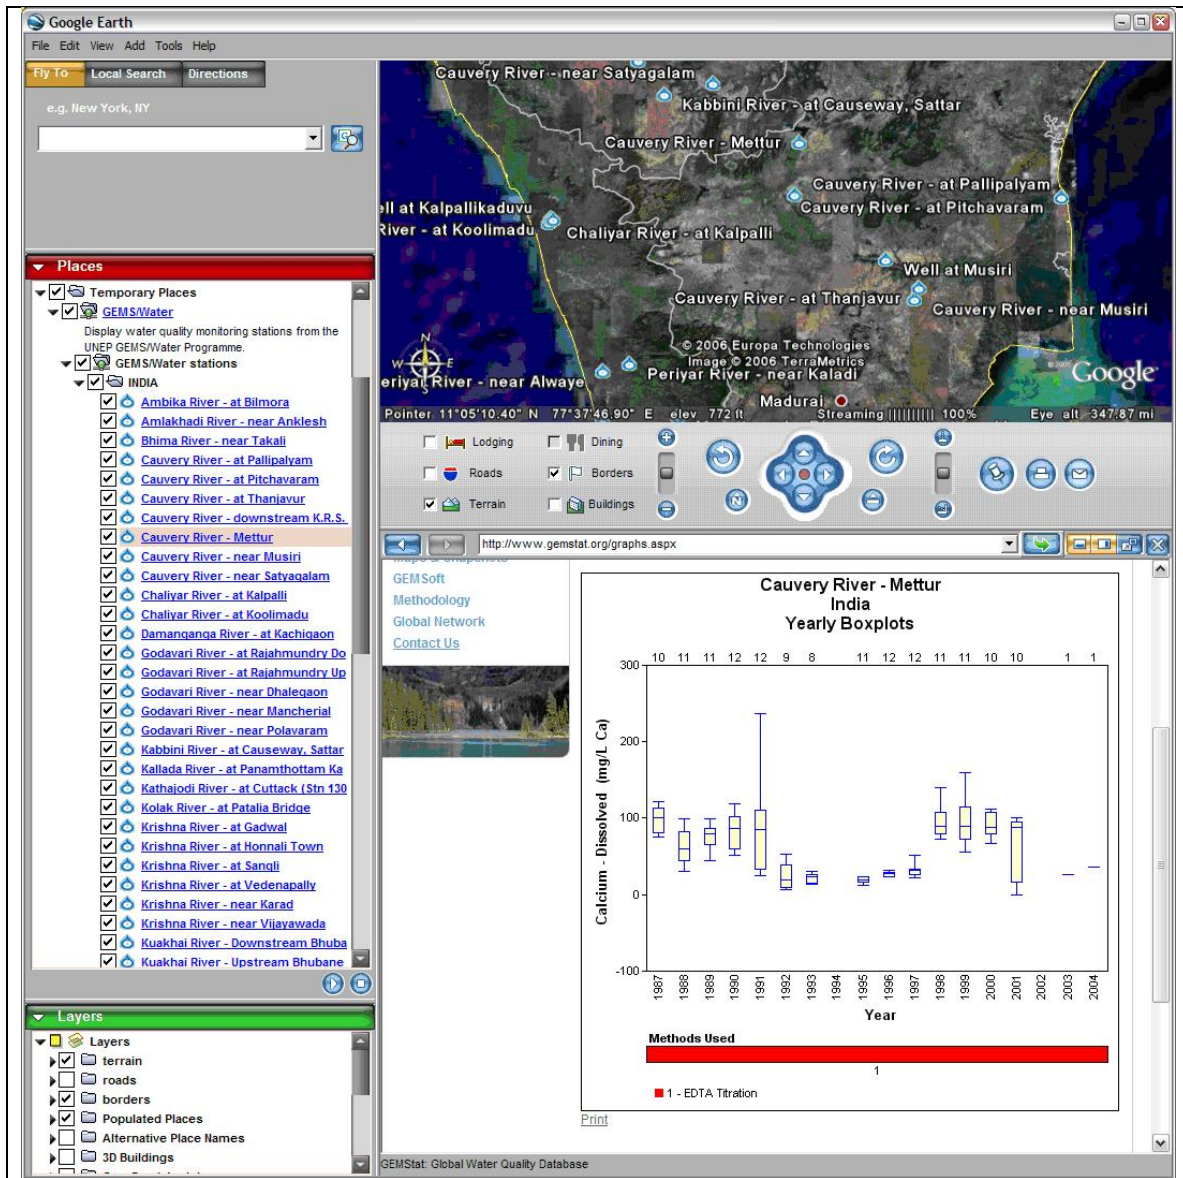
Google Earth

File Edit View Add Tools Help

Fly To | Local Search | Directions

e.g. New York, NY

Places

Temporary Places
GEMS/Water
Display water quality monitoring stations from the UNEP GEMS/Water Programme.
GEMS/Water stations
INDIA
Ambika River - at Bilmora
Amlakhadi River - near Anklesh
Bhima River - near Takali
Cauvery River - at Pallipalyam
Cauvery River - at Pitchavaram
Cauvery River - at Thanjavur
Cauvery River - downstream K.R.S.
Cauvery River - Mettur
Cauvery River - near Musiri
Cauvery River - near Satyagalam
Chaliyar River - at Kalpalli
Chaliyar River - at Koolimadu
Damanganga River - at Kachigaon
Godavari River - at Rajahmundry Do
Godavari River - at Rajahmundry Up
Godavari River - near Dhalegaon
Godavari River - near Mancherial
Godavari River - near Polavaram
Kabbini River - at Causeway, Sattar
Kallada River - at Panamthottam Ka
Kathajodi River - at Cuttack (Stn 130
Kolak River - at Patalia Bridge
Krishna River - at Gadwal
Krishna River - at Honnali Town
Krishna River - at Sangli
Krishna River - at Vedenapally
Krishna River - near Karad
Krishna River - near Vijayawada
Kuakhai River - Downstream Bhuba
Kuakhai River - Upstream Bhubane

Layers

Layers
terrain
roads
borders
Populated Places
Alternative Place Names
3D Buildings

Cauvery River - near Satyagalam
Kabbini River - at Causeway, Sattar
Cauvery River - Mettur
Cauvery River - at Pallipalyam
Cauvery River - at Pitchavaram
ll at Kalpallikaduvu
River - at Koolimadu
Chaliyar River - at Kalpalli
Well at Musiri
Cauvery River - at Thanjavur
Cauvery River - near Musiri
© 2006 Europa Technologies
Image © 2006 TerraMetrics
eriyar River - near Alwaye
Periyar River - near Kaladi
Madurai
Google
Pointer 11°05'10.40" N 77°37'46.90" E elev 772 ft Streaming |||||||||| 100% Eye alt 347.87 mi

Lodging Dining
Roads Borders
Terrain Buildings

http://www.gemstat.org/graphs.aspx

GEM Soft
Methodology
Global Network
Contact Us

Cauvery River - Mettur
India
Yearly Boxplots

10 11 11 12 12 9 8 11 12 12 11 11 10 10 1 1

Calcium - Dissolved (mg/L Ca)
300
200
100
0
-100
1987 1988 1989 1990 1991 1992 1993 1994 1995 1996 1997 1998 1999 2000 2001 2002 2003 2004
Year

Methods Used
1
1 - EDTA Titration

Print

GEMStat: Global Water Quality Database